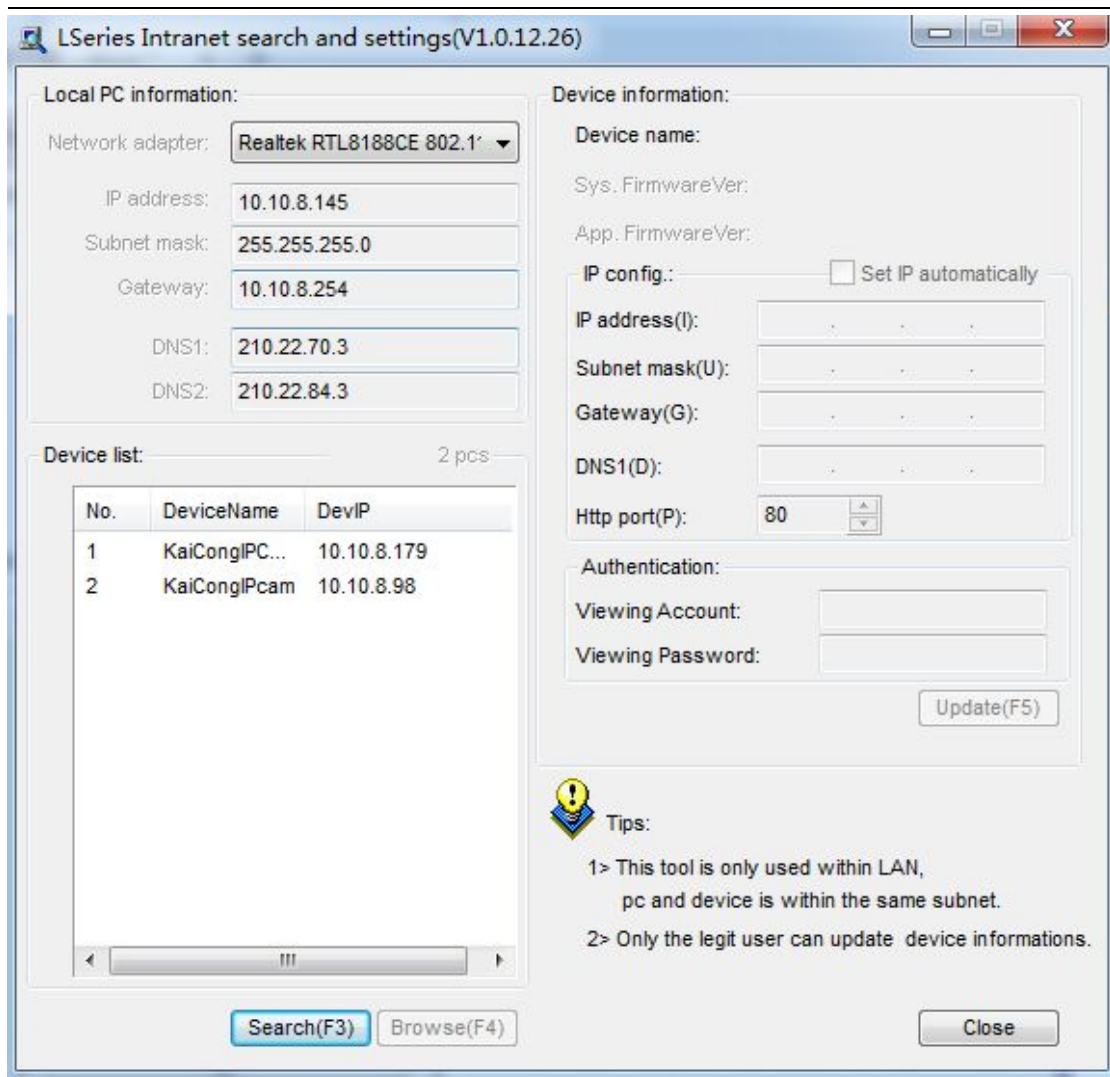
LSeries Intranet search and settings(V1.0.12.26)

Local PC information:

Network adapter: Realtek RTL8188CE 802.1

IP address: 10.10.8.145

Subnet mask: 255.255.255.0

Gateway: 10.10.8.254

DNS1: 210.22.70.3

DNS2: 210.22.84.3

Device list: 2 pcs

| No. | DeviceName | DevIP |
|---|---|---|
| 1 | KaiCongIPC... | 10.10.8.179 |
| 2 | KaiCongIPcam | 10.10.8.98 |

Search(F3) Browse(F4)

Device information:

Device name:

Sys. FirmwareVer:

App. FirmwareVer:

IP config.: Set IP automatically

IP address(I):

Subnet mask(U):

Gateway(G):

DNS1(D):

Http port(P): 80

Authentication:

Viewing Account:

Viewing Password:

Update(F5)

Tips:

1> This tool is only used within LAN, pc and device is within the same subnet.

2> Only the legit user can update device informations.

Close